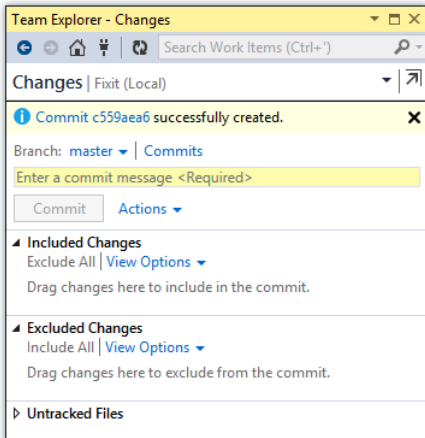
Team Explorer - Changes

Search Work Items (Ctrl+')

Changes | Fixit (Local)

Commit c559aea6 successfully created.

Branch: master | Commits

Enter a commit message <Required>

Commit Actions

Included Changes

Exclude All | View Options

Drag changes here to include in the commit.

Excluded Changes

Include All | View Options

Drag changes here to exclude from the commit.

Untracked Files